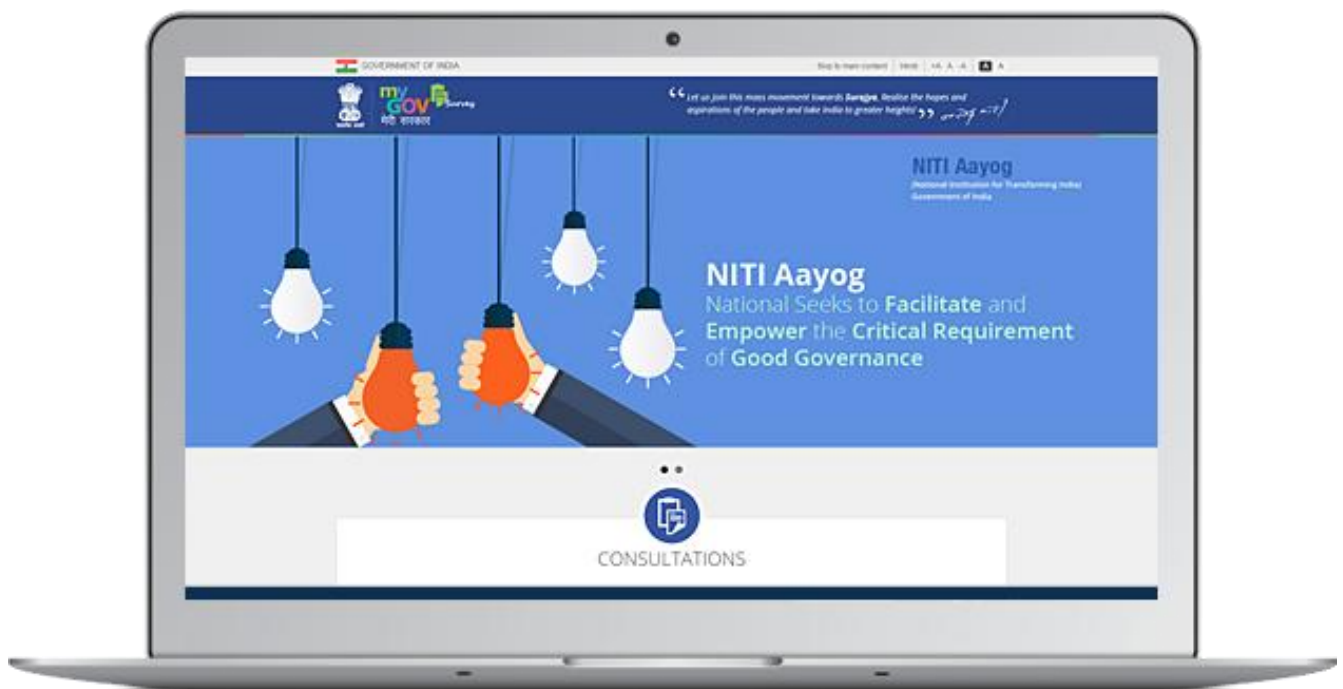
GOVERNMENT OF INDIA

Skip to main content | Hindi | +A A -A | A A

my GOV Survey
मेरी सरकार

"Let us join this mass movement towards Surajya. Realise the hopes and aspirations of the people and take India to greater heights!" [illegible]

NITI Aayog
(National Institution for Transforming India)
Government of India

NITI Aayog
National Seeks to Facilitate and Empower the Critical Requirement of Good Governance

CONSULTATIONS